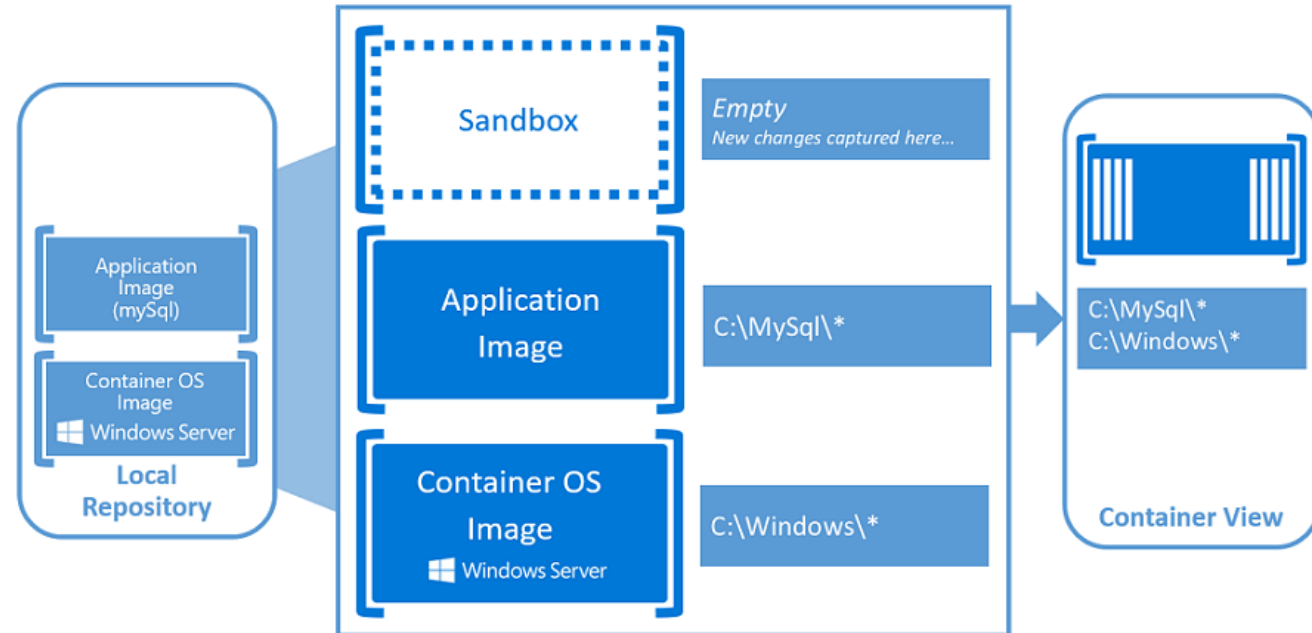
Application Image (mySql)

Container OS Image

Windows Server

Local Repository

Sandbox

Empty
New changes captured here...

Application Image

C:\MySql\*

Container OS Image

Windows Server

C:\Windows\*

C:\MySql\*
C:\Windows\*

Container View